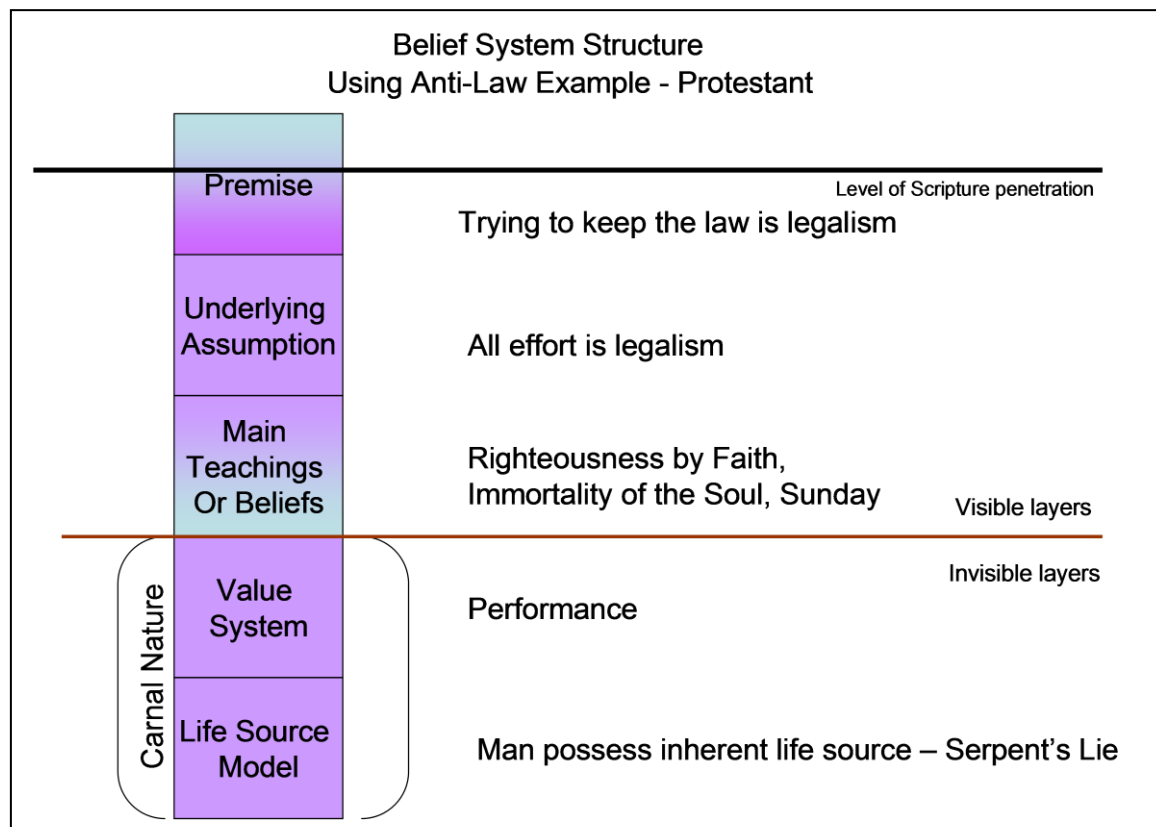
Belief System Structure
Using Anti-Law Example - Protestant

Premise

Level of Scripture penetration

Trying to keep the law is legalism

Underlying Assumption

All effort is legalism

Main Teachings Or Beliefs

Righteousness by Faith, Immortality of the Soul, Sunday

Visible layers

Invisible layers

Carnal Nature

Value System

Performance

Life Source Model

Man possess inherent life source – Serpent's Lie